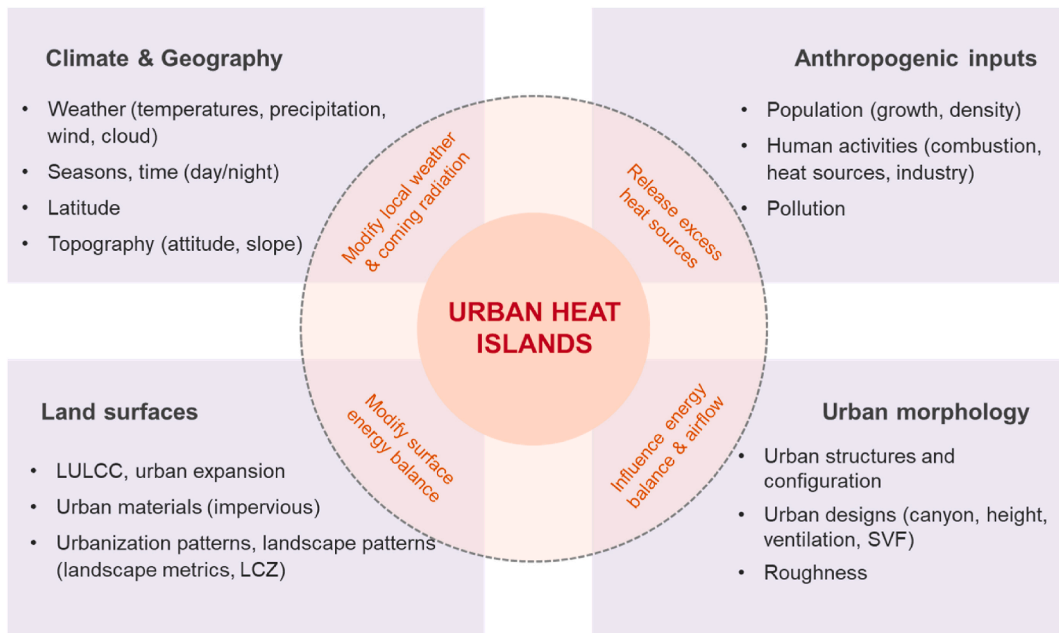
Climate & Geography

- Weather (temperatures, precipitation, wind, cloud)
- Seasons, time (day/night)
- Latitude
- Topography (attitude, slope)

Anthropogenic inputs

- Population (growth, density)
- Human activities (combustion, heat sources, industry)
- Pollution

Modify local weather & coming radiation

Release excess heat sources

URBAN HEAT ISLANDS

Modify surface energy balance

Influence energy balance & airflow

Land surfaces

- LULCC, urban expansion
- Urban materials (impervious)
- Urbanization patterns, landscape patterns (landscape metrics, LCZ)

Urban morphology

- Urban structures and configuration
- Urban designs (canyon, height, ventilation, SVF)
- Roughness